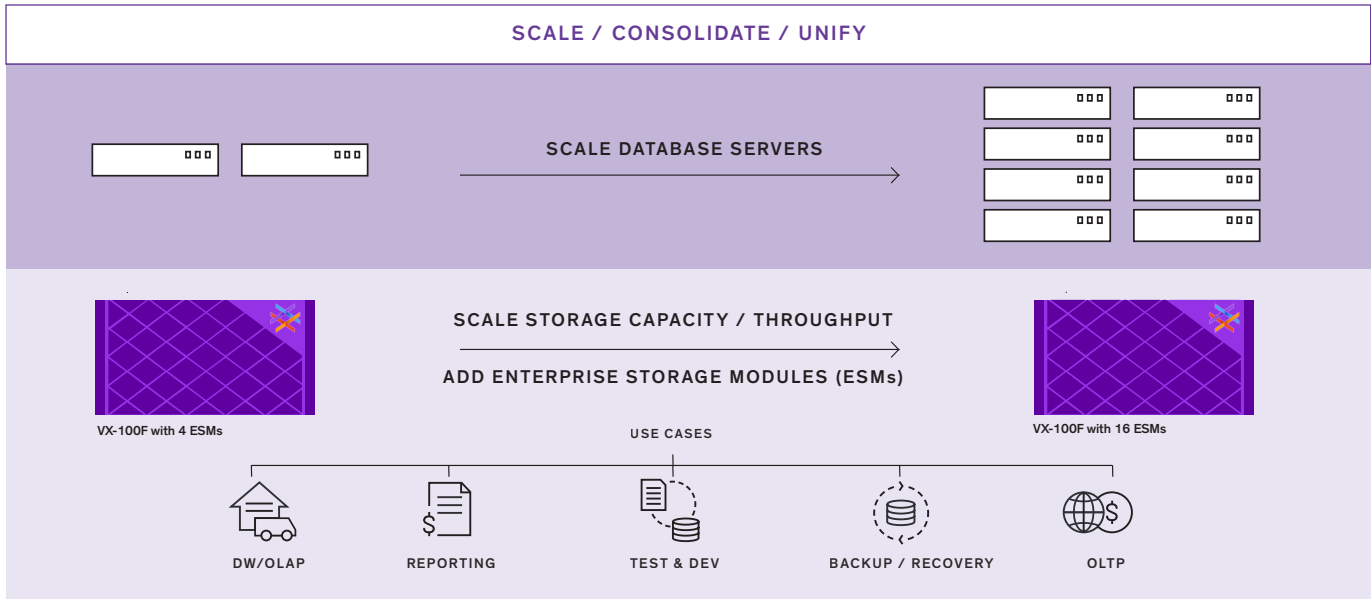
SCALE / CONSOLIDATE / UNIFY

SCALE DATABASE SERVERS

SCALE STORAGE CAPACITY / THROUGHPUT

ADD ENTERPRISE STORAGE MODULES (ESMs)

VX-100F with 4 ESMs

VX-100F with 16 ESMs

USE CASES

DW/OLAP

REPORTING

TEST & DEV

BACKUP / RECOVERY

OLTP